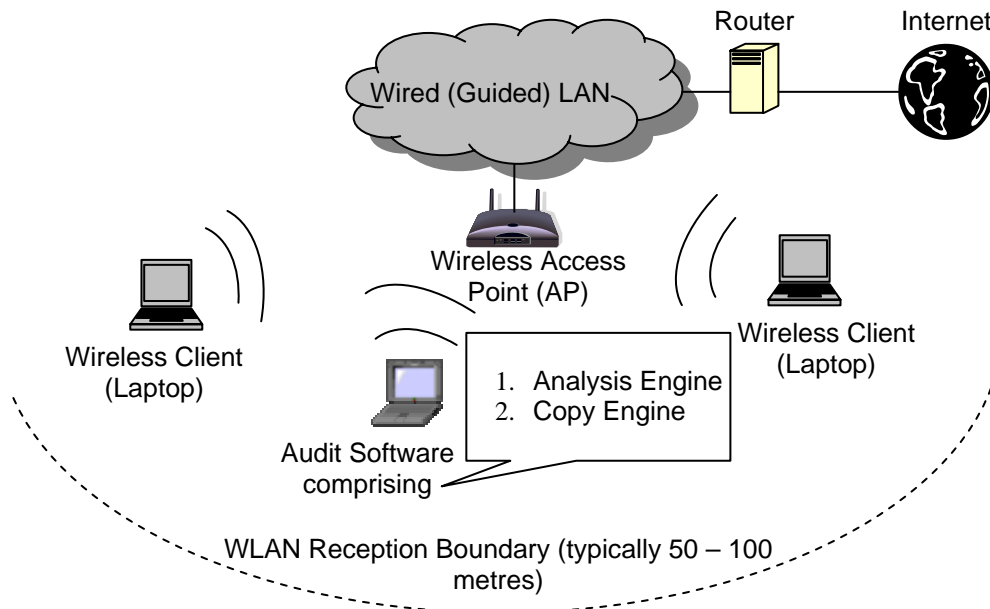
Router

Internet

Wired (Guided) LAN

Wireless Access Point (AP)

Wireless Client (Laptop)

Wireless Client (Laptop)

1. Analysis Engine
2. Copy Engine

Audit Software comprising

WLAN Reception Boundary (typically 50 – 100 metres)